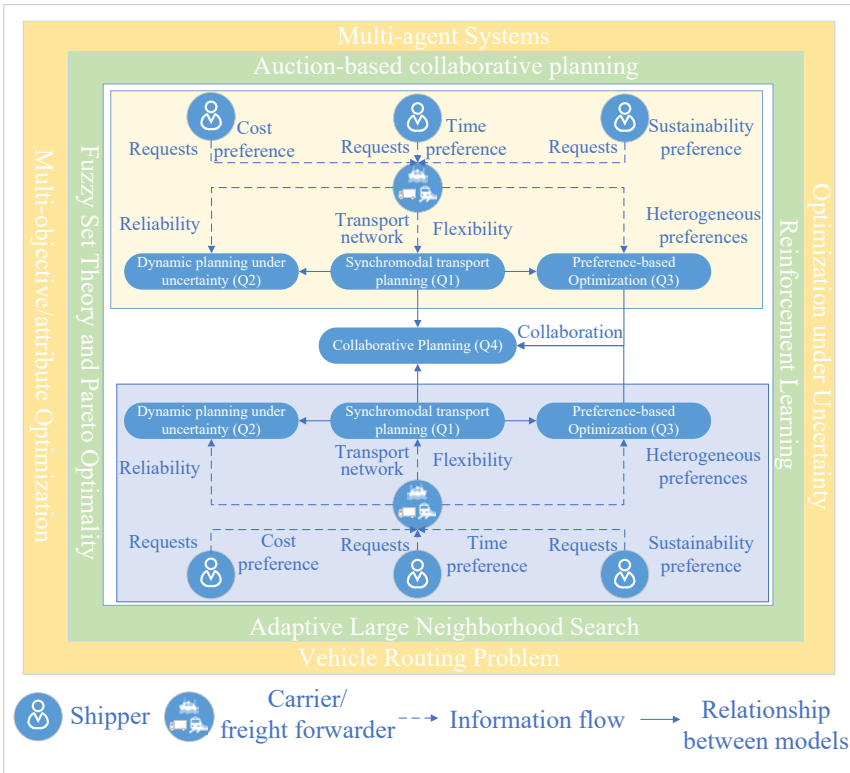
Multi-agent Systems

Auction-based collaborative planning

Multi-objective/attribute Optimization

Fuzzy Set Theory and Pareto Optimality

Optimization under Uncertainty

Reinforcement Learning

Requests

Cost preference

Requests

Time preference

Requests

Sustainability preference

Reliability

Transport network

Flexibility

Heterogeneous preferences

Dynamic planning under uncertainty (Q2)

Synchromodal transport planning (Q1)

Preference-based Optimization (Q3)

Collaboration

Collaborative Planning (Q4)

Dynamic planning under uncertainty (Q2)

Synchromodal transport planning (Q1)

Preference-based Optimization (Q3)

Reliability

Transport network

Flexibility

Heterogeneous preferences

Requests

Cost preference

Requests

Time preference

Requests

Sustainability preference

Adaptive Large Neighborhood Search

Vehicle Routing Problem

Shipper

Carrier/ freight forwarder

Information flow

Relationship between models